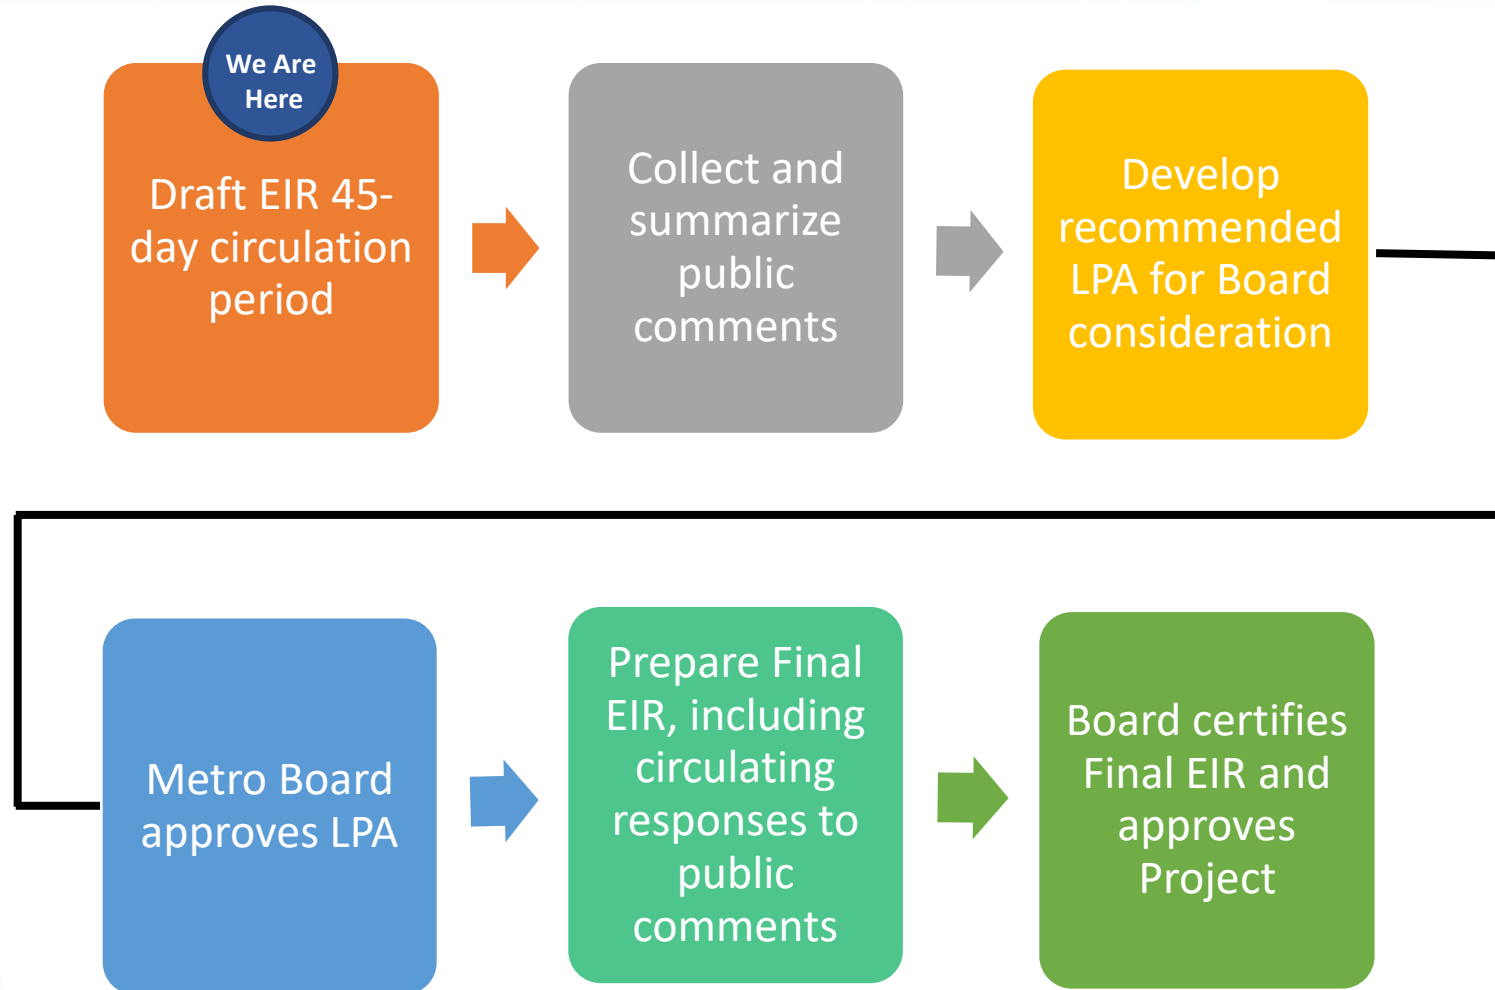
We Are Here

Draft EIR 45-day circulation period

Collect and summarize public comments

Develop recommended LPA for Board consideration

Metro Board approves LPA

Prepare Final EIR, including circulating responses to public comments

Board certifies Final EIR and approves Project